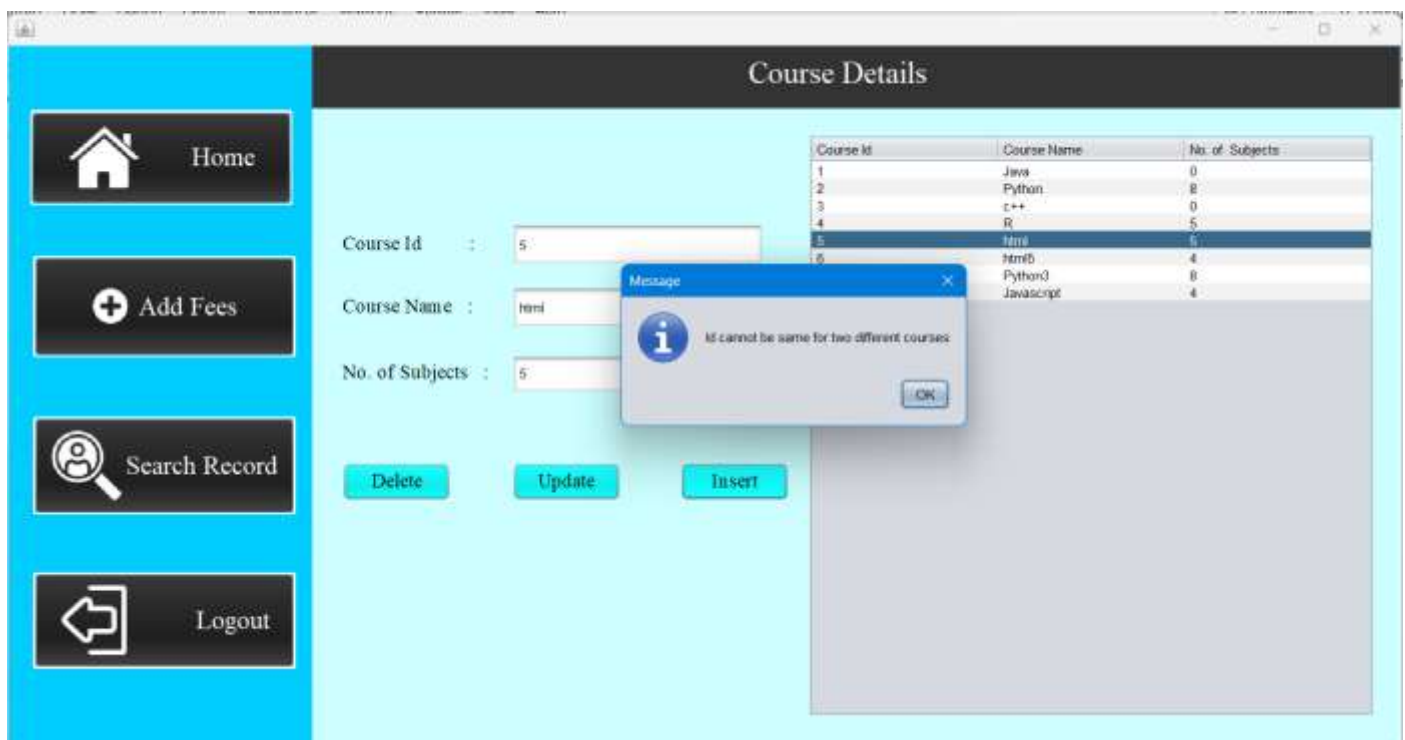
Course Details

Home

Add Fees

Search Record

Logout

Course Id : 5

Course Name : html

No. of Subjects : 5

Delete Update Insert

| Course Id | Course Name | No. of Subjects |
|---|---|---|
| 1 | Java | 0 |
| 2 | Python | 8 |
| 3 | c++ | 0 |
| 4 | R | 5 |
| 5 | html | 5 |
| 6 | html5 | 4 |
| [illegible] | Python3 | 8 |
| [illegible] | Javascript | 4 |

Message

Id cannot be same for two different courses

OK